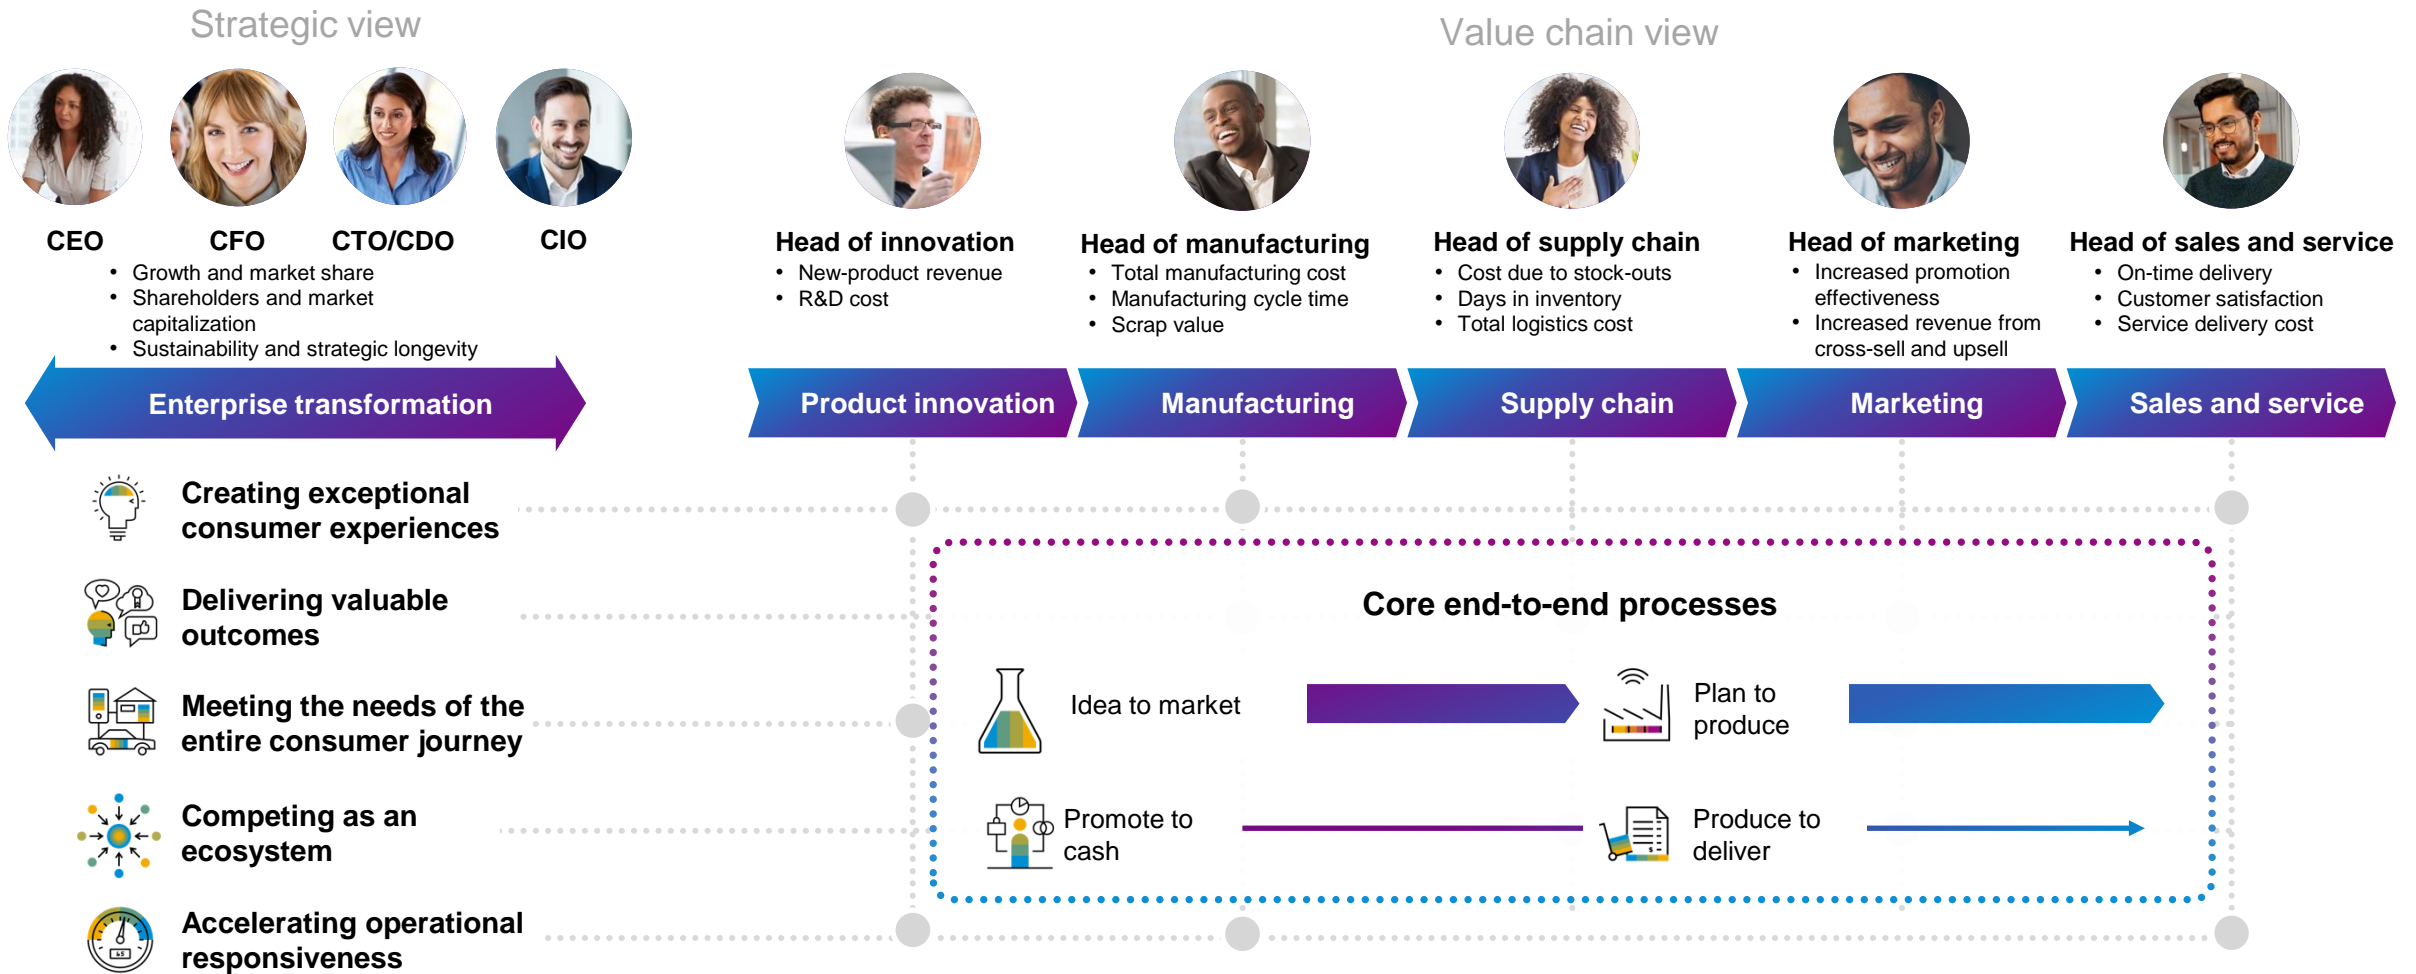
Strategic view

CEO CFO CTO/CDO CIO

- Growth and market share
- Shareholders and market capitalization
- Sustainability and strategic longevity

Enterprise transformation

Value chain view

Head of innovation
- New-product revenue
- R&D cost

Head of manufacturing
- Total manufacturing cost
- Manufacturing cycle time
- Scrap value

Head of supply chain
- Cost due to stock-outs
- Days in inventory
- Total logistics cost

Head of marketing
- Increased promotion effectiveness
- Increased revenue from cross-sell and upsell

Head of sales and service
- On-time delivery
- Customer satisfaction
- Service delivery cost

Product innovation | Manufacturing | Supply chain | Marketing | Sales and service

Creating exceptional consumer experiences

Delivering valuable outcomes

Meeting the needs of the entire consumer journey

Competing as an ecosystem

Accelerating operational responsiveness

Core end-to-end processes

Idea to market

Plan to produce

Promote to cash

Produce to deliver